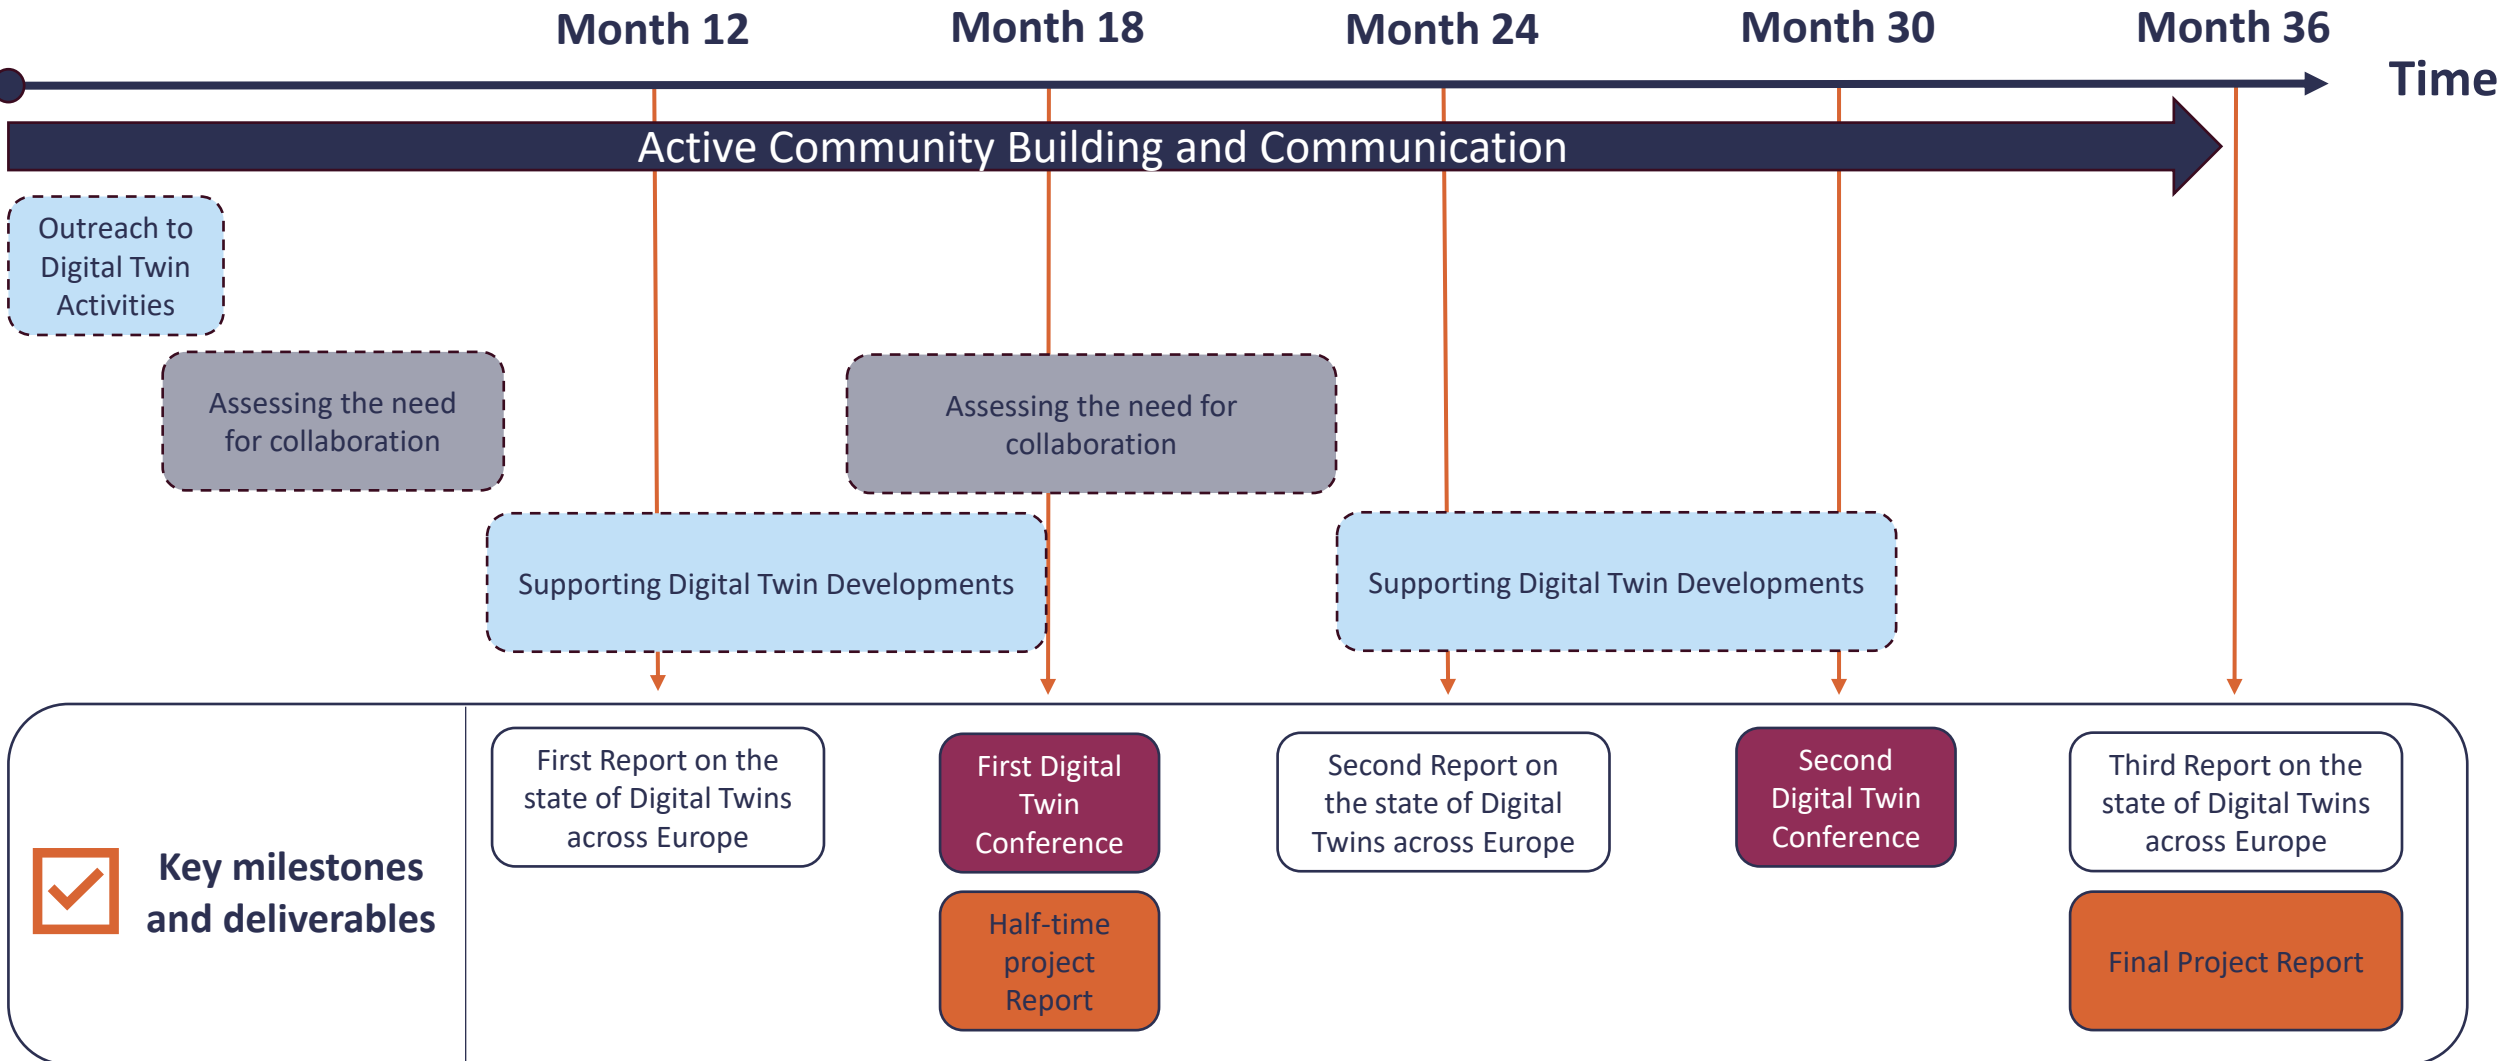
Month 12
Month 18
Month 24
Month 30
Month 36
Time

Active Community Building and Communication

Outreach to Digital Twin Activities

Assessing the need for collaboration

Assessing the need for collaboration

Supporting Digital Twin Developments

Supporting Digital Twin Developments

Key milestones and deliverables

First Report on the state of Digital Twins across Europe

First Digital Twin Conference

Half-time project Report

Second Report on the state of Digital Twins across Europe

Second Digital Twin Conference

Third Report on the state of Digital Twins across Europe

Final Project Report